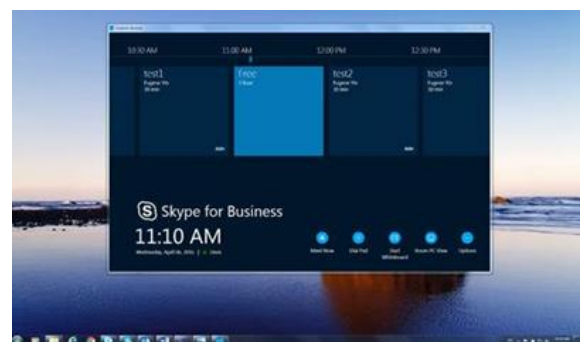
10:30 AM
11:00 AM
12:00 PM
12:30 PM

test1
Eugene Yu
30 min

Free
1 hour

test2
Eugene Yu
30 min

test3
Eugene Yu
30 min

Skype for Business

11:10 AM

Wednesday, April 06, 2016 | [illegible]

Meet Now
Dial Pad
Start Whiteboard
Room PC View
Options